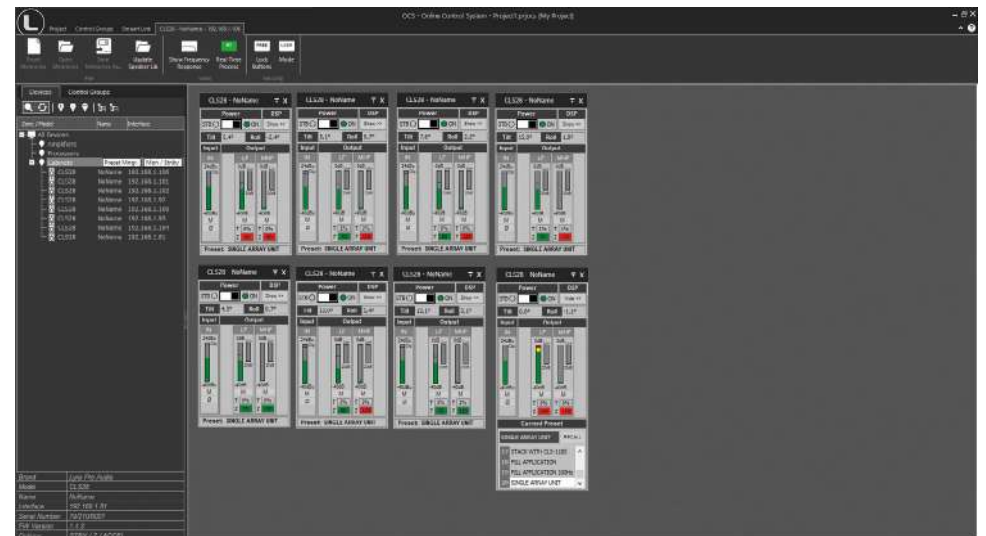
OCS - Online Control System - Project1.ocs (My Project)

Project   Control Groups   Dream Link   CLS28 - NoName - 192.168.1.XX

Show Frequency Response   Real Time Process   Lock Buttons   Mode

Devices   Control Groups

Zone / Model   Name   Interface

All Devices

CLS28   NoName   192.168.1.100
CLS28   NoName   192.168.1.101
CLS28   NoName   192.168.1.102
CLS28   NoName   192.168.1.97
CLS28   NoName   192.168.1.103
CLS28   NoName   192.168.1.99
CLS28   NoName   192.168.1.197
CLS28   NoName   192.168.1.81

CLS28 - NoName
Power   DSP
STB   ON   Show >>
Tilt   Roll
Input   Output
Preset: SINGLE ARRAY UNIT

Current Preset
SINGLE ARRAY UNIT   RECALL
STACK WITH CLS-118S
FULL APPLICATION
FULL APPLICATION 100Hz
SINGLE ARRAY UNIT

Brand   Lyra Pro Audio
Model   CLS28
Name   NoName
Interface   192.168.1.97
Serial Number
FW Version   1.1.0